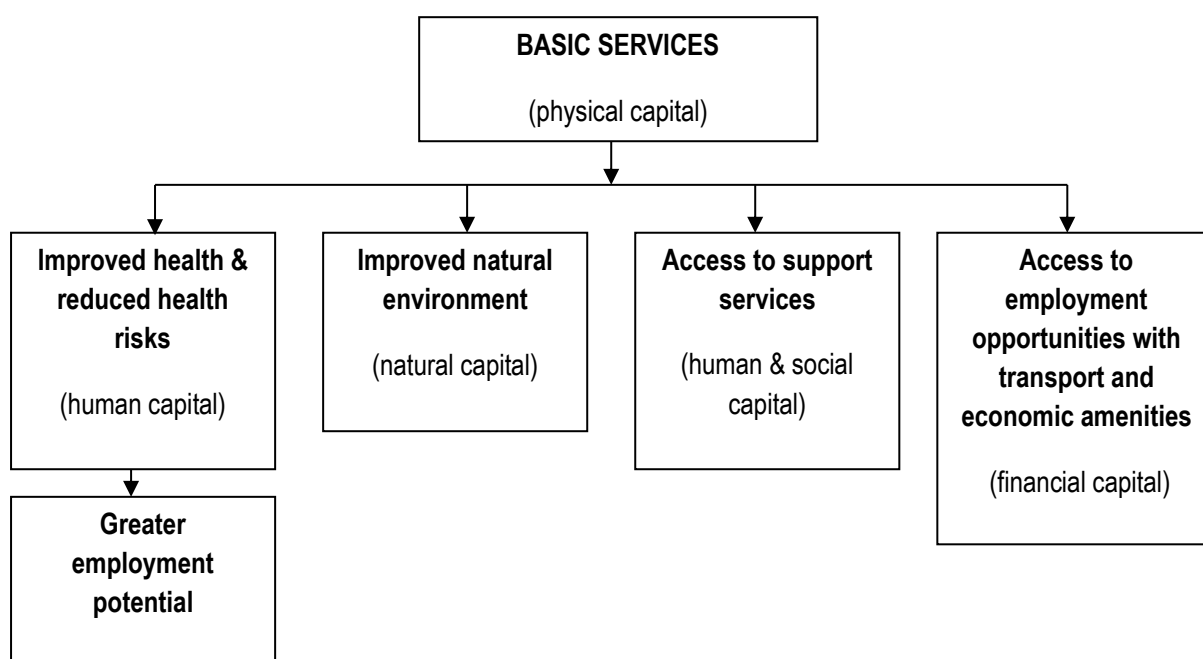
BASIC SERVICES

(physical capital)

Improved health & reduced health risks

(human capital)

Greater employment potential

Improved natural environment

(natural capital)

Access to support services

(human & social capital)

Access to employment opportunities with transport and economic amenities

(financial capital)